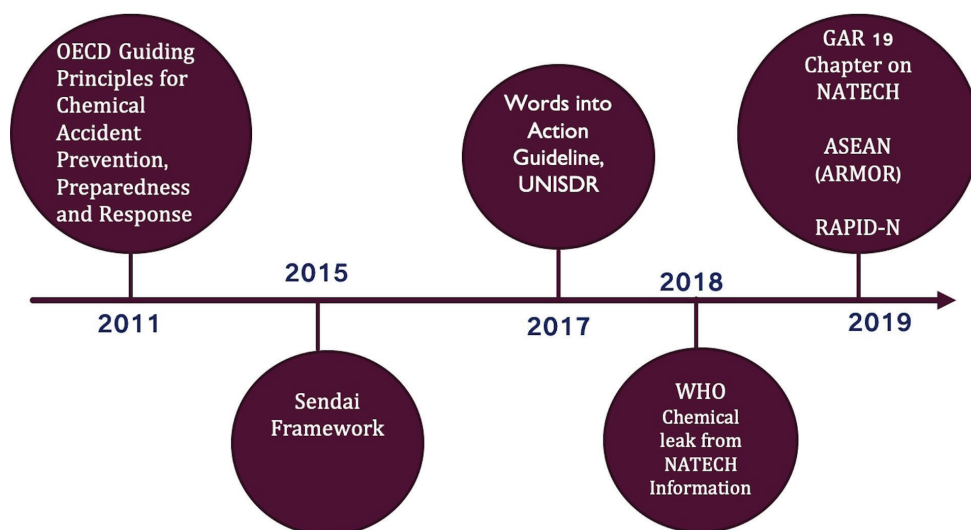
OECD Guiding Principles for Chemical Accident Prevention, Preparedness and Response

2011

2015

Sendai Framework

Words into Action Guideline, UNISDR

2017

2018

WHO Chemical leak from NATECH Information

GAR 19 Chapter on NATECH

ASEAN (ARMOR)

RAPID-N

2019